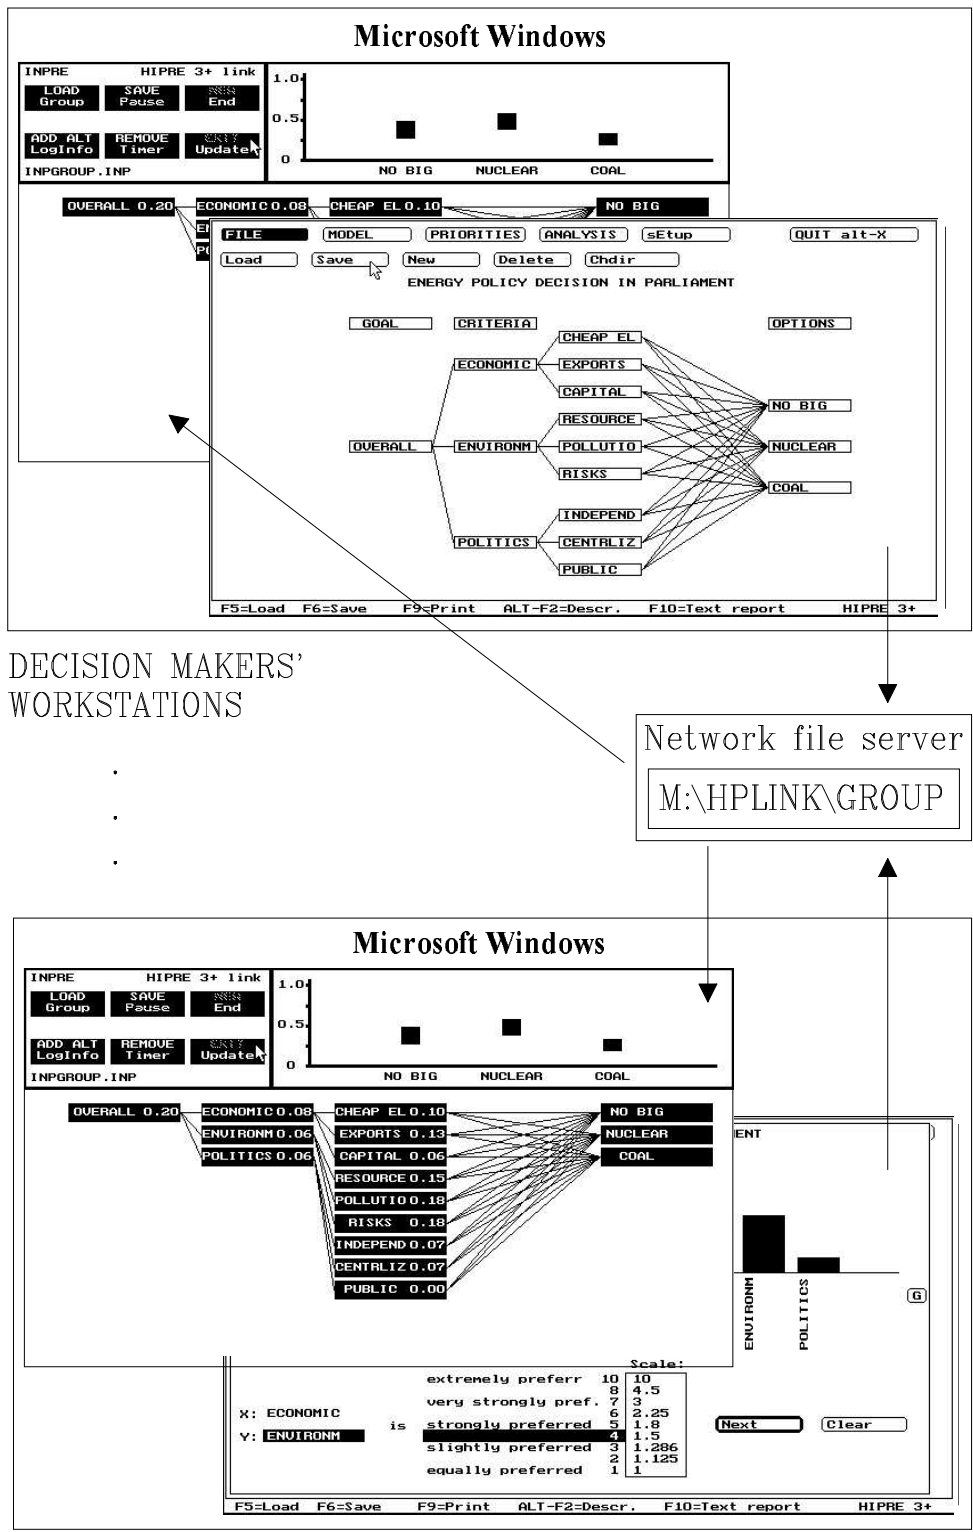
Microsoft Windows

INPRE HIPRE 3+ link

LOAD Group
SAVE Pause
End
ADD ALT LogInfo
REMOVE Timer
Update

INPGROUP.INP

1.0
0.5
0

NO BIG NUCLEAR COAL

OVERALL 0.20
ECONOMIC 0.08
CHEAP EL 0.10
NO BIG

FILE
MODEL
PRIORITIES
ANALYSIS
sEtup
QUIT alt-X

Load
Save
New
Delete
Chdir

ENERGY POLICY DECISION IN PARLIAMENT

GOAL
CRITERIA
OPTIONS

OVERALL
ECONOMIC
ENVIRONM
POLITICS

CHEAP EL
EXPORTS
CAPITAL
RESOURCE
POLLUTIO
RISKS
INDEPEND
CENTRLIZ
PUBLIC

NO BIG
NUCLEAR
COAL

F5=Load F6=Save F9=Print ALT-F2=Descr. F10=Text report HIPRE 3+

DECISION MAKERS' WORKSTATIONS

.
.
.

Network file server

M:\HPLINK\GROUP

Microsoft Windows

INPRE HIPRE 3+ link

LOAD Group
SAVE Pause
End
ADD ALT LogInfo
REMOVE Timer
Update

INPGROUP.INP

1.0
0.5
0

NO BIG NUCLEAR COAL

OVERALL 0.20
ECONOMIC 0.08
ENVIRONM 0.06
POLITICS 0.06

CHEAP EL 0.10
EXPORTS 0.13
CAPITAL 0.06
RESOURCE 0.15
POLLUTIO 0.18
RISKS 0.18
INDEPEND 0.07
CENTRLIZ 0.07
PUBLIC 0.00

NO BIG
NUCLEAR
COAL

ENT

ENVIRONM
POLITICS

G

Scale:

X: ECONOMIC
Y: ENVIRONM
is

extremely preferr 10 10
8 4.5
very strongly pref. 7 3
6 2.25
strongly preferred 5 1.8
4 1.5
slightly preferred 3 1.286
2 1.125
equally preferred 1 1

Next
Clear

F5=Load F6=Save F9=Print ALT-F2=Descr. F10=Text report HIPRE 3+